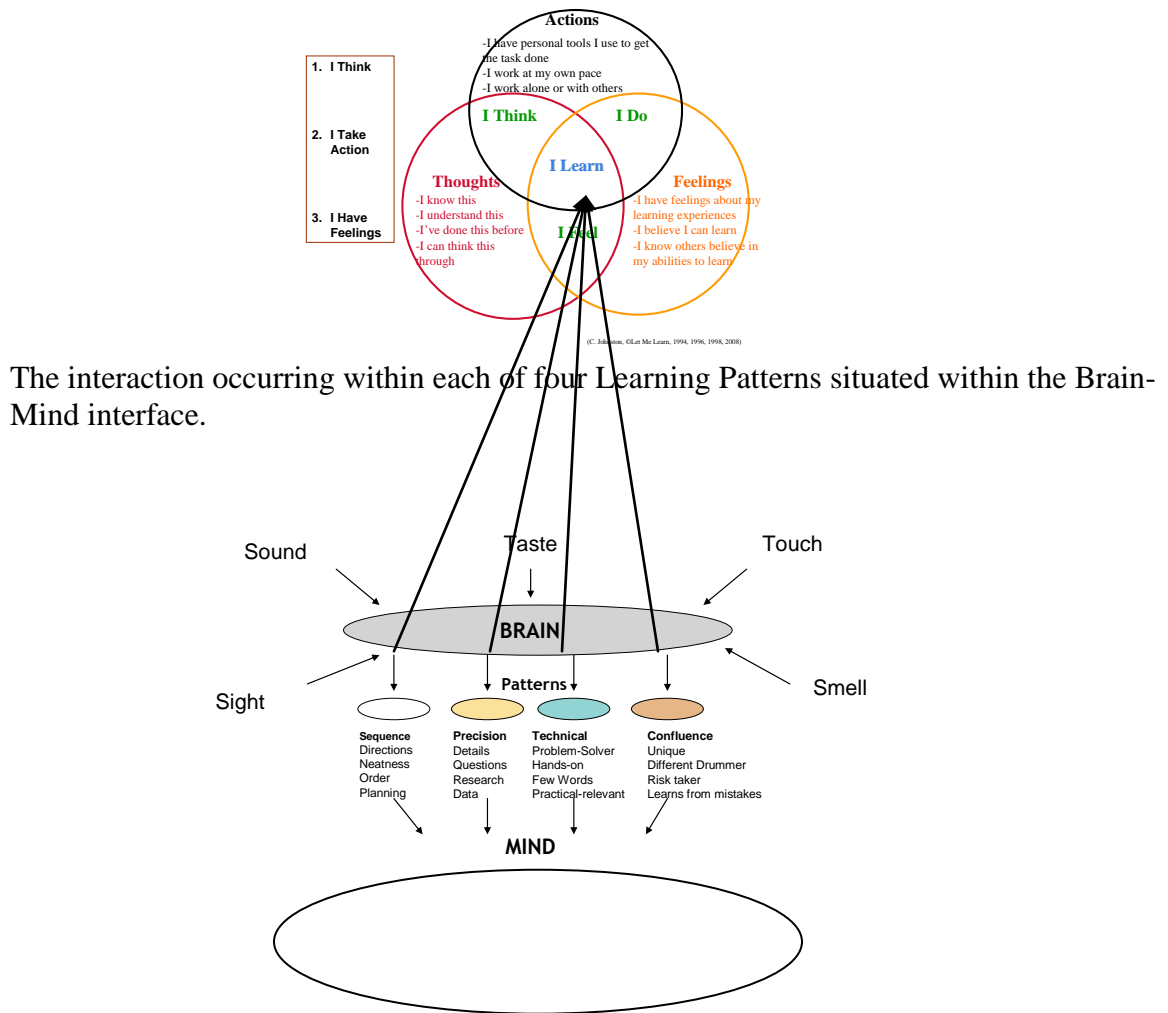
1. I Think

2. I Take Action

3. I Have Feelings

Actions
-I have personal tools I use to get the task done
-I work at my own pace
-I work alone or with others

I Think

I Do

I Learn

Thoughts
-I know this
-I understand this
-I've done this before
-I can think this through

I Feel

Feelings
-I have feelings about my learning experiences
-I believe I can learn
-I know others believe in my abilities to learn

(C. Johnston, ©Let Me Learn, 1994, 1996, 1998, 2008)

The interaction occurring within each of four Learning Patterns situated within the Brain-Mind interface.

Sound

Taste

Touch

BRAIN

Sight

Smell

Patterns

Sequence
Directions
Neatness
Order
Planning

Precision
Details
Questions
Research
Data

Technical
Problem-Solver
Hands-on
Few Words
Practical-relevant

Confluence
Unique
Different Drummer
Risk taker
Learns from mistakes

MIND